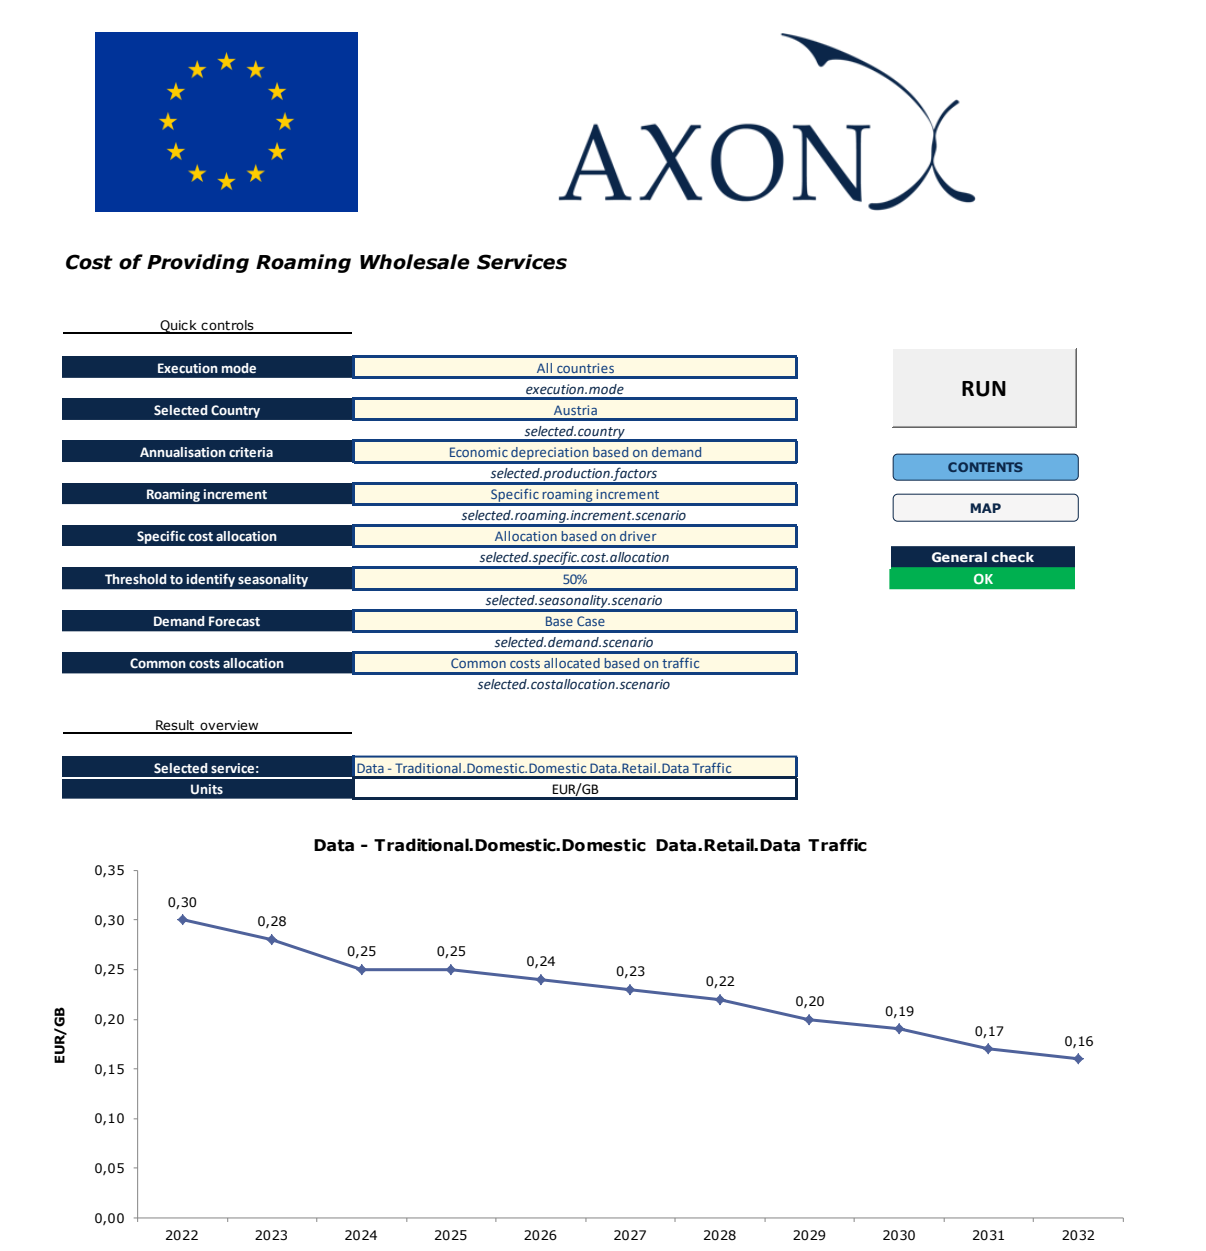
AXON

Cost of Providing Roaming Wholesale Services

Quick controls

| | |
|---|---|
| Execution mode | All countries |
| | execution.mode |
| Selected Country | Austria |
| | selected.country |
| Annualisation criteria | Economic depreciation based on demand |
| | selected.production.factors |
| Roaming increment | Specific roaming increment |
| | selected.roaming.increment.scenario |
| Specific cost allocation | Allocation based on driver |
| | selected.specific.cost.allocation |
| Threshold to identify seasonality | 50% |
| | selected.seasonality.scenario |
| Demand Forecast | Base Case |
| | selected.demand.scenario |
| Common costs allocation | Common costs allocated based on traffic |
| | selected.costallocation.scenario |

RUN

CONTENTS

MAP

General check
OK

Result overview

| | |
|---|---|
| Selected service: | Data - Traditional.Domestic.Domestic Data.Retail.Data Traffic |
| Units | EUR/GB |

Data - Traditional.Domestic.Domestic Data.Retail.Data Traffic

EUR/GB

0,35
0,30
0,25
0,20
0,15
0,10
0,05
0,00

0,30 0,28 0,25 0,25 0,24 0,23 0,22 0,20 0,19 0,17 0,16

2022 2023 2024 2025 2026 2027 2028 2029 2030 2031 2032